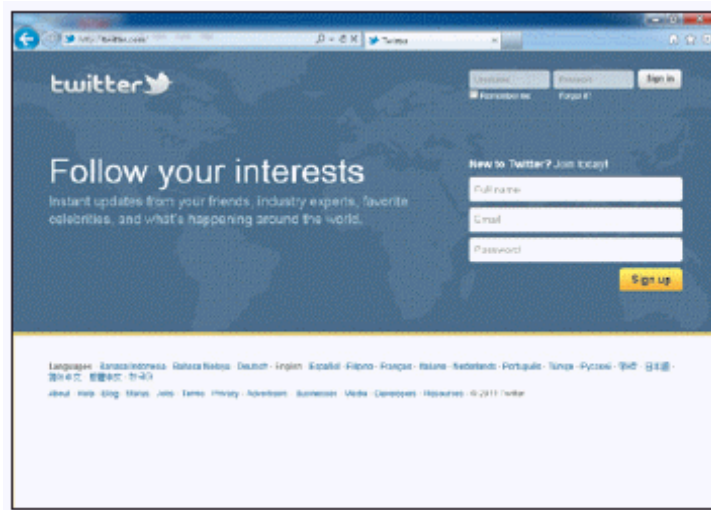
http://twitter.com/

Twitter

twitter

Username Password Sign in

Remember me Forgot it?

Follow your interests

Instant updates from your friends, industry experts, favorite celebrities, and what's happening around the world.

New to Twitter? Join today!

Full name

Email

Password

Sign up

Languages: Bahasa Indonesia · Bahasa Melayu · Deutsch · English · Español · Filipino · Français · Italiano · Nederlands · Português · Türkçe · Русский · हिंदी · 日本語 · 简体中文 · 繁體中文 · 한국어

About · Help · Blog · Status · Jobs · Terms · Privacy · Advertisers · Businesses · Media · Developers · Resources · © 2011 Twitter